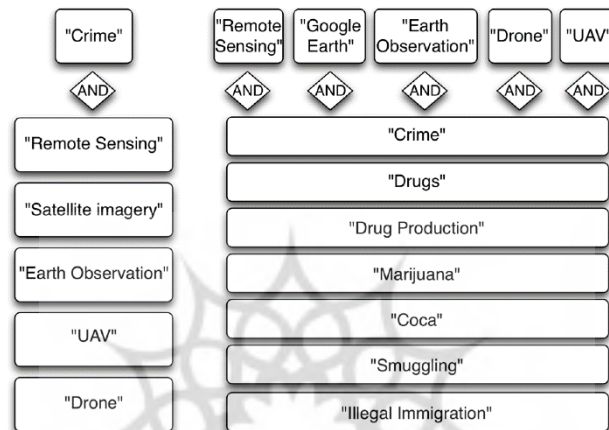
"Crime"

AND

"Remote Sensing"

"Satellite imagery"

"Earth Observation"

"UAV"

"Drone"

"Remote Sensing"

"Google Earth"

"Earth Observation"

"Drone"

"UAV"

AND

AND

AND

AND

AND

"Crime"

"Drugs"

"Drug Production"

"Marijuana"

"Coca"

"Smuggling"

"Illegal Immigration"